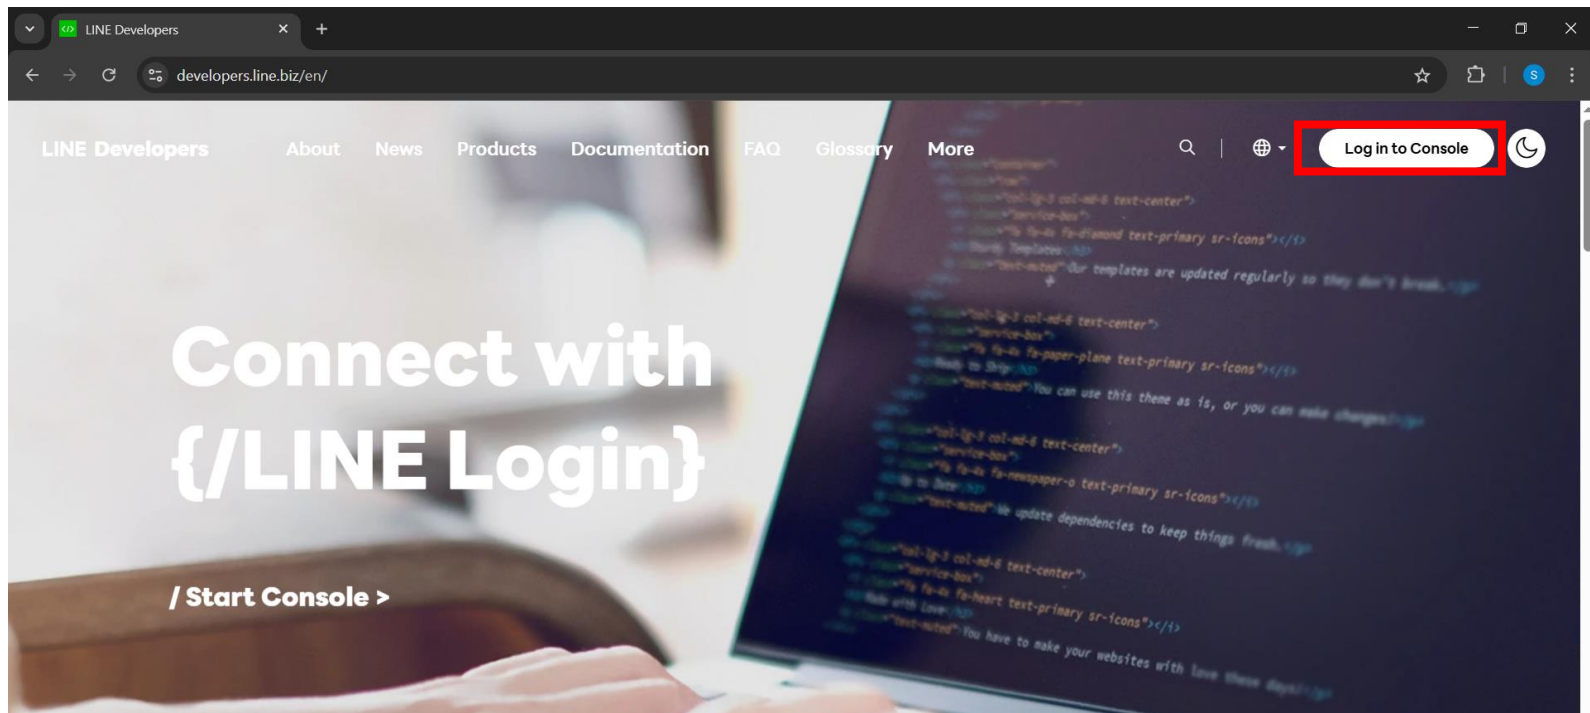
LINE Developers

developers.line.biz/en/

S

LINE Developers About News Products Documentation FAQ Glossary More

Log in to Console

Connect with {/LINE Login}

/ Start Console >

text-center">
text-primary sr-icons"></i>
Our templates are updated regularly so they don't break.
text-center">
fa-paper-plane text-primary sr-icons"></i>
You can use this theme as is, or you can make changes
text-center">
fa-newspaper-o text-primary sr-icons"></i>
We update dependencies to keep things fresh.
text-center">
fa-heart text-primary sr-icons"></i>
You have to make your websites with love